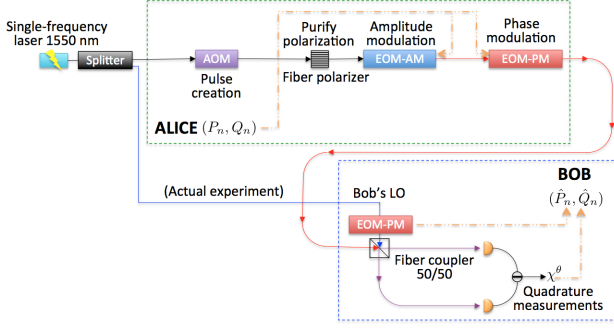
Single-frequency laser 1550 nm

Splitter

AOM

Pulse creation

Purify polarization

Fiber polarizer

Amplitude modulation

EOM-AM

Phase modulation

EOM-PM

ALICE $(P_n, Q_n)$

BOB

$(\hat{P}_n, \hat{Q}_n)$

(Actual experiment)

Bob's LO

EOM-PM

Fiber coupler 50/50

$\chi^\theta$

Quadrature measurements